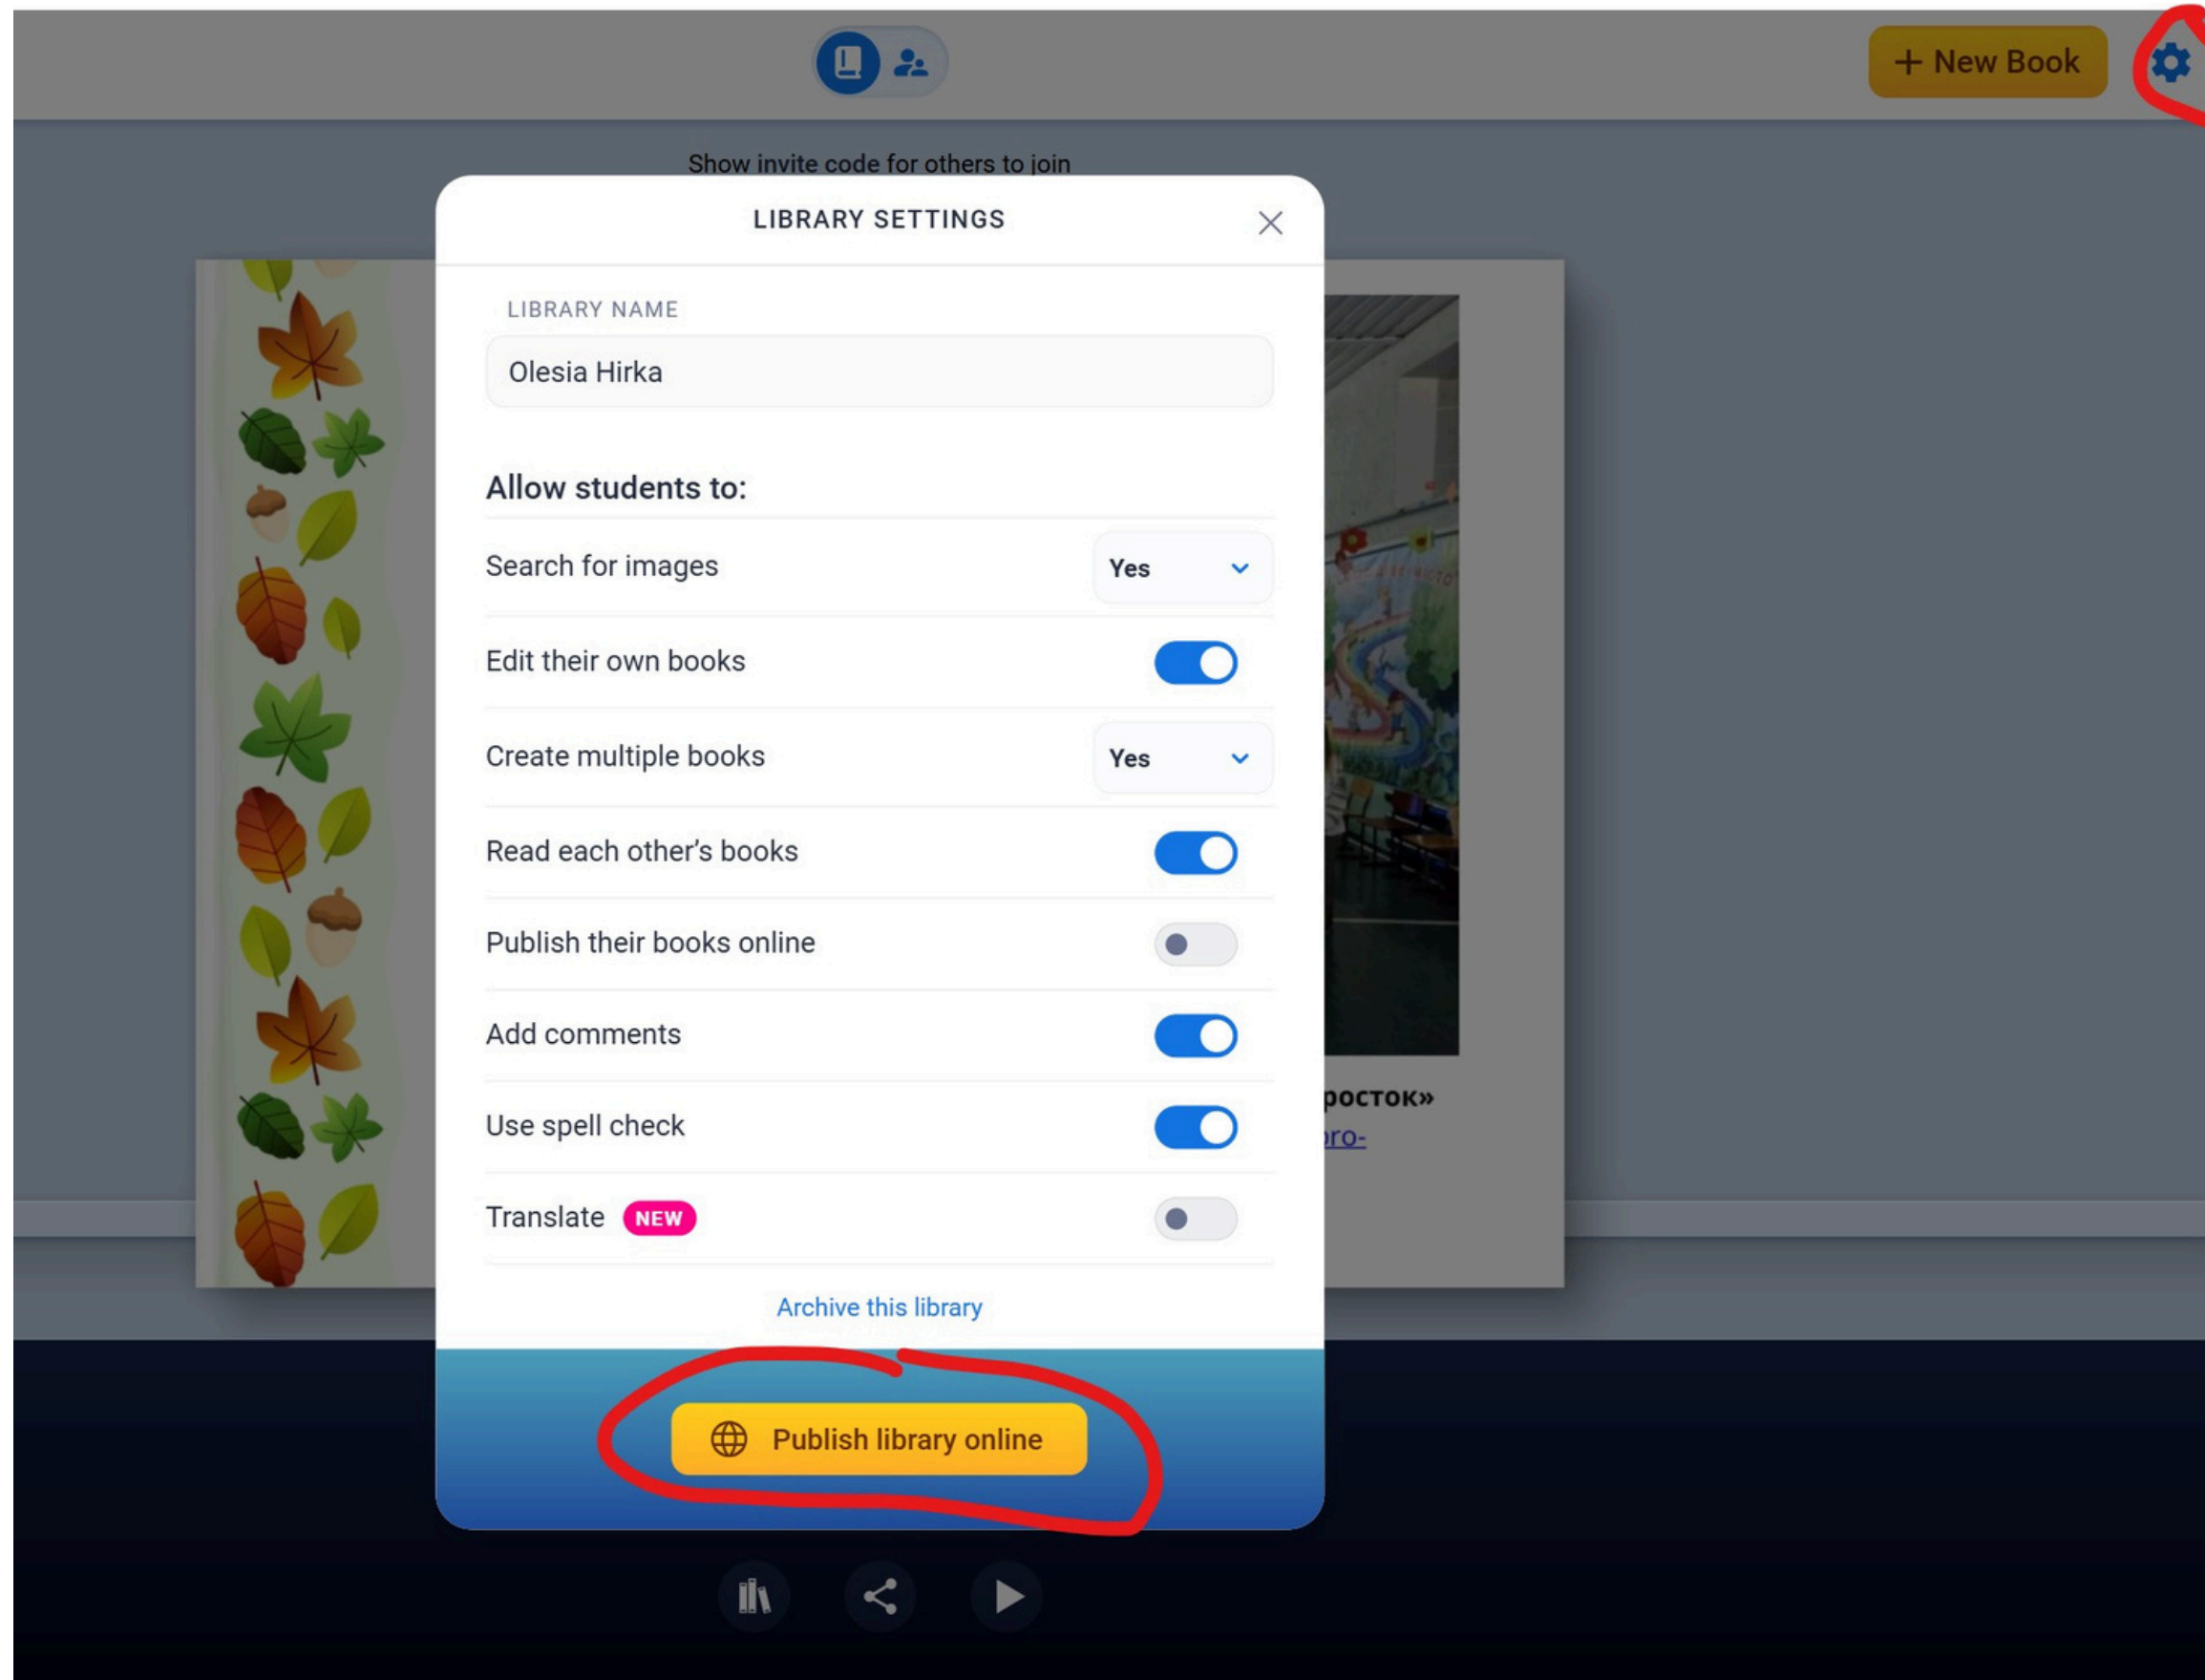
+ New Book

Show invite code for others to join

LIBRARY SETTINGS

LIBRARY NAME

Olesia Hirka

Allow students to:

Search for images Yes

Edit their own books

Create multiple books Yes

Read each other's books

Publish their books online

Add comments

Use spell check

Translate NEW

Archive this library

Publish library online

росток»

ro-